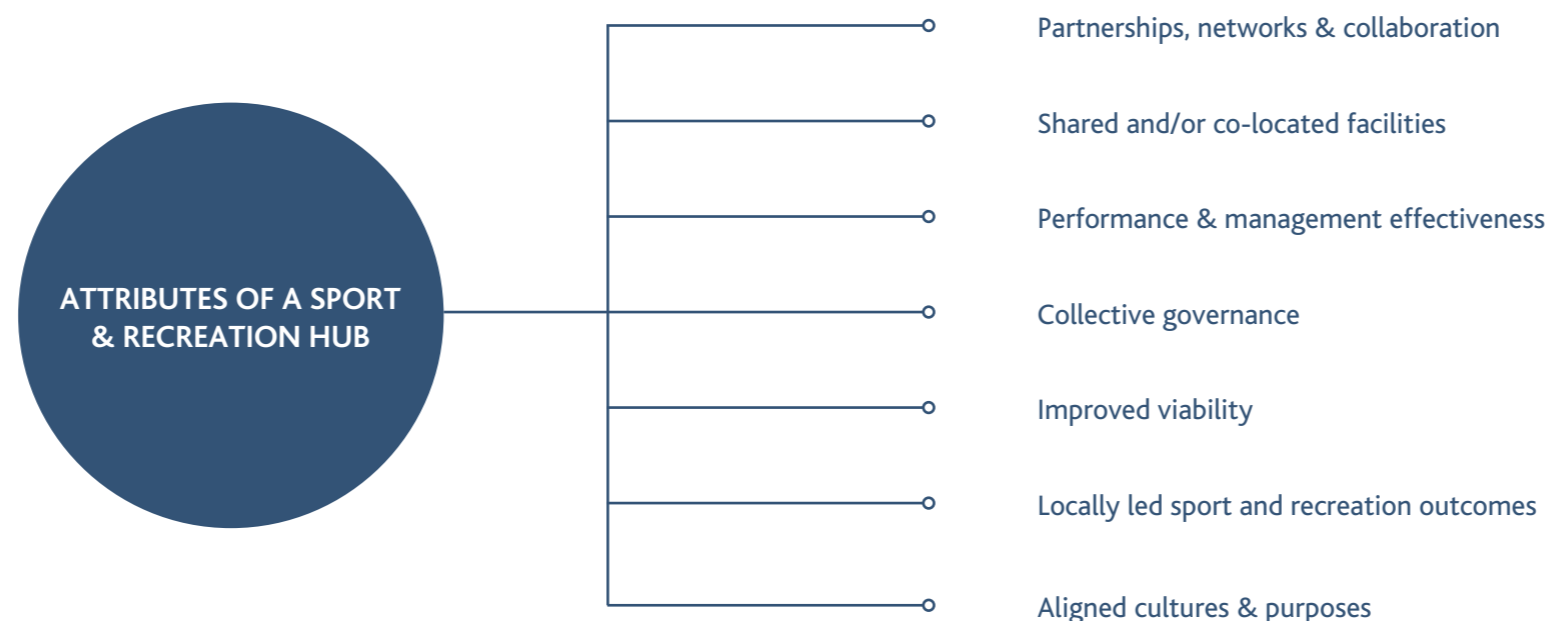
ATTRIBUTES OF A SPORT & RECREATION HUB

Partnerships, networks & collaboration

Shared and/or co-located facilities

Performance & management effectiveness

Collective governance

Improved viability

Locally led sport and recreation outcomes

Aligned cultures & purposes